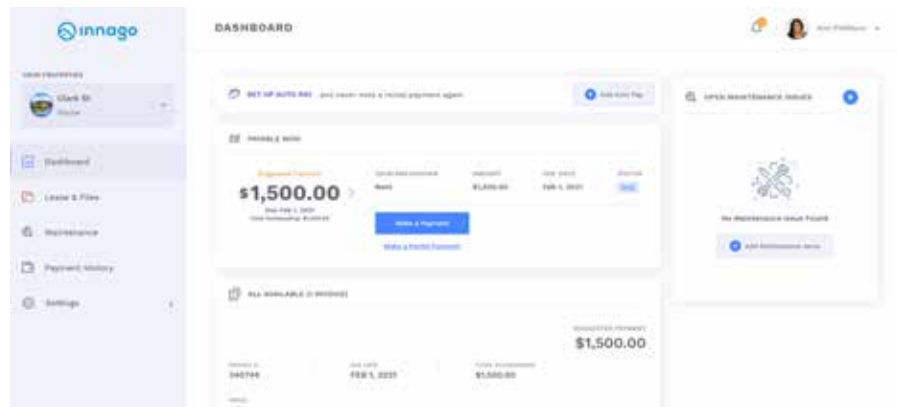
innago

DASHBOARD

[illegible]

Clark St.
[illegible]

Dashboard

Lease & Files

Maintenance

Payment History

Settings

SET UP AUTO PAY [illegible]

Add Auto Pay

PAYABLE NOW

Suggested Payment

$1,500.00

Due Feb 1, 2021
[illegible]

Rent

$1,500.00

FEB 1, 2021

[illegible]

Make a Payment

Make a Partial Payment

ALL AVAILABLE (1 INVOICE)

SUGGESTED PAYMENT

$1,500.00

340746

FEB 1, 2021

$1,500.00

OPEN MAINTENANCE ISSUES

No Maintenance Issue Found

Add Maintenance Issue